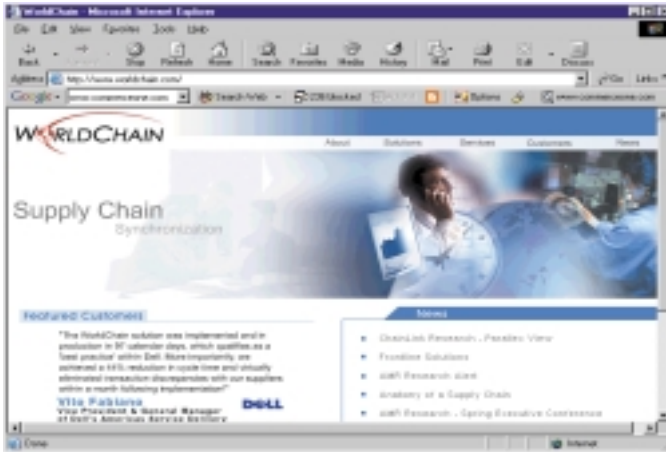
WorldChain - Microsoft Internet Explorer

File Edit View Favorites Tools Help

Back Forward Stop Refresh Home Search Favorites Media History Mail Print Edit Discuss

Address http://www.worldchain.com/ Go Links

Google - www.commerceone.com Search Web 0 Blocked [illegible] Options www.commerceone.com

WORLDCHAIN

About Solutions Services Customers News

Supply Chain
Synchronization

Featured Customers

"The WorldChain solution was implemented and in production in 97 calendar days, which qualifies as a 'best practice' within Dell. More importantly, we achieved a 45% reduction in cycle time and virtually eliminated transaction discrepancies with our suppliers within a month following implementation!"

Vito Fabiano
Vice President & General Manager of Dell's Americas Service Delivery

DELL

News

ChainLink Research - Paradox View

Frontline Solutions

AMR Research Alert

Anatomy of a Supply Chain

AMR Research - Spring Executive Conference

Done

Internet